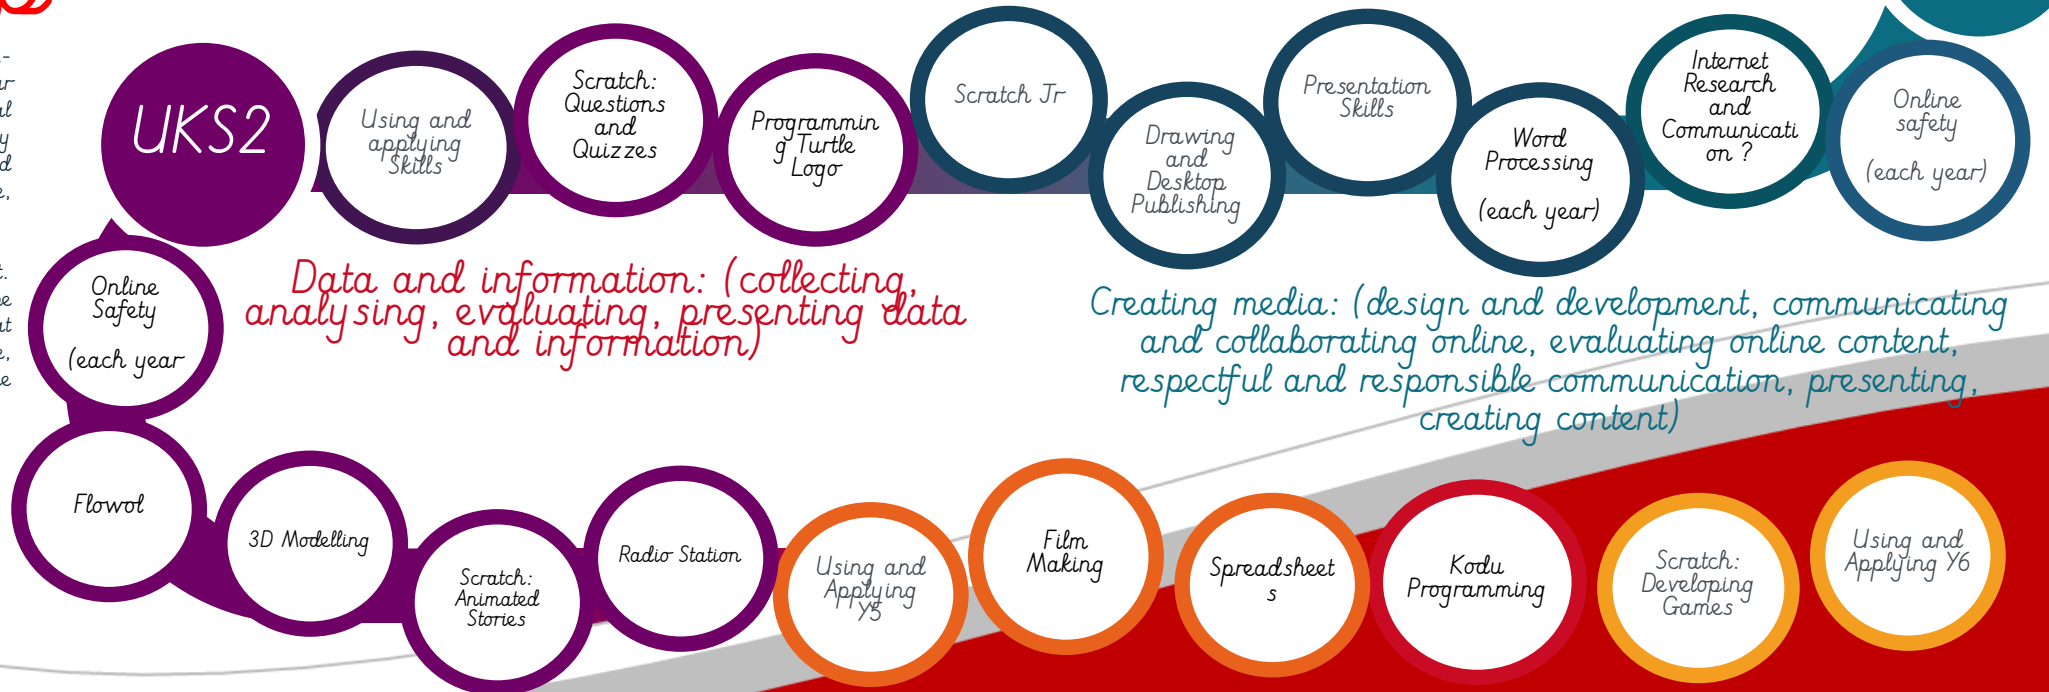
UKS2

Using and applying Skills

Scratch: Questions and Quizzes

Programming Turtle Logo

Scratch Jr

Drawing and Desktop Publishing

Presentation Skills

Word Processing

(each year)

Internet Research and Communication ?

Online safety

(each year)

Online Safety

(each year

Data and information: (collecting, analysing, evaluating, presenting data and information)

Creating media: (design and development, communicating and collaborating online, evaluating online content, respectful and responsible communication, presenting, creating content)

Flowol

3D Modelling

Scratch: Animated Stories

Radio Station

Using and Applying Y5

Film Making

Spreadsheets

Kodu Programming

Scratch: Developing Games

Using and Applying Y6